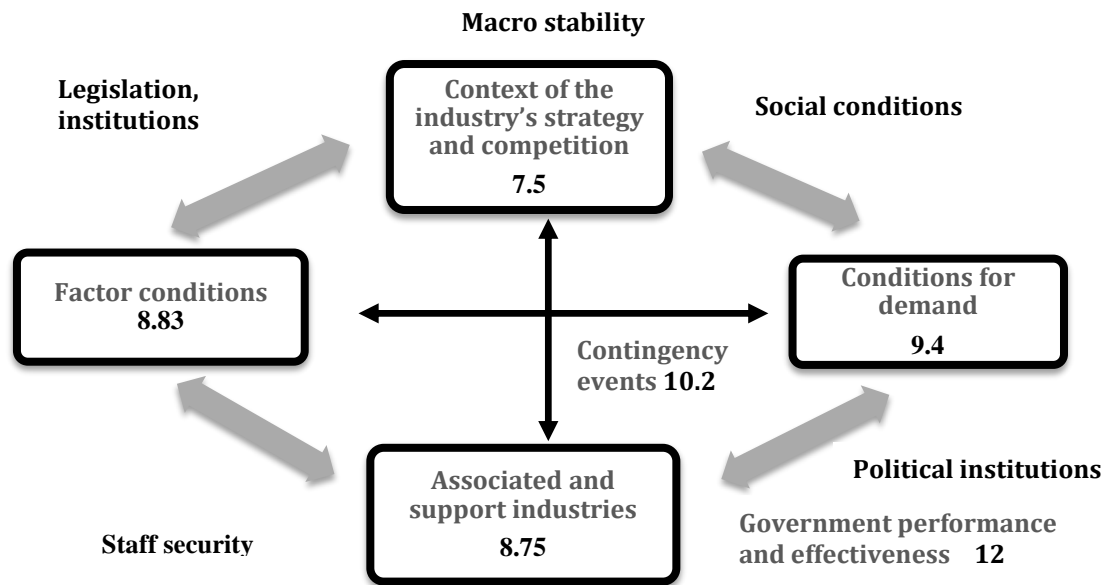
Macro stability

Legislation, institutions

Context of the industry's strategy and competition
7.5

Social conditions

Factor conditions
8.83

Conditions for demand
9.4

Contingency events 10.2

Associated and support industries
8.75

Political institutions

Government performance and effectiveness 12

Staff security